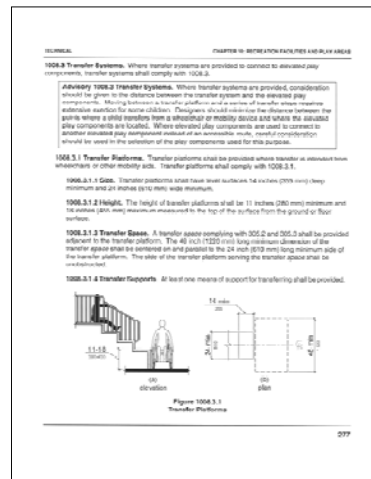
TECHNICAL

CHAPTER 10: RECREATION FACILITIES AND PLAY AREAS

1008.3 Transfer Systems. Where transfer systems are provided to connect to elevated play components, transfer systems shall comply with 1008.3.

Advisory 1008.3 Transfer Systems. Where transfer systems are provided, consideration should be given to the distance between the transfer system and the elevated play components. Moving between a transfer platform and a series of transfer steps requires extensive exertion for some children. Designers should minimize the distance between the points where a child transfers from a wheelchair or mobility device and where the elevated play components are located. Where elevated play components are used to connect to another elevated play component instead of an accessible route, careful consideration should be used in the selection of the play components used for this purpose.

1008.3.1 Transfer Platforms. Transfer platforms shall be provided where transfer is intended from wheelchairs or other mobility aids. Transfer platforms shall comply with 1008.3.1.

1008.3.1.1 Size. Transfer platforms shall have level surfaces 14 inches (355 mm) deep minimum and 24 inches (610 mm) wide minimum.

1008.3.1.2 Height. The height of transfer platforms shall be 11 inches (280 mm) minimum and 18 inches (455 mm) maximum measured to the top of the surface from the ground or floor surface.

1008.3.1.3 Transfer Space. A transfer space complying with 305.2 and 305.3 shall be provided adjacent to the transfer platform. The 48 inch (1220 mm) long minimum dimension of the transfer space shall be centered on and parallel to the 24 inch (610 mm) long minimum side of the transfer platform. The side of the transfer platform serving the transfer space shall be unobstructed.

1008.3.1.4 Transfer Supports. At least one means of support for transferring shall be provided.

11-18
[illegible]

14 min
355

24 min
610

48 min
1220

(a)
elevation

(b)
plan

Figure 1008.3.1
Transfer Platforms

277